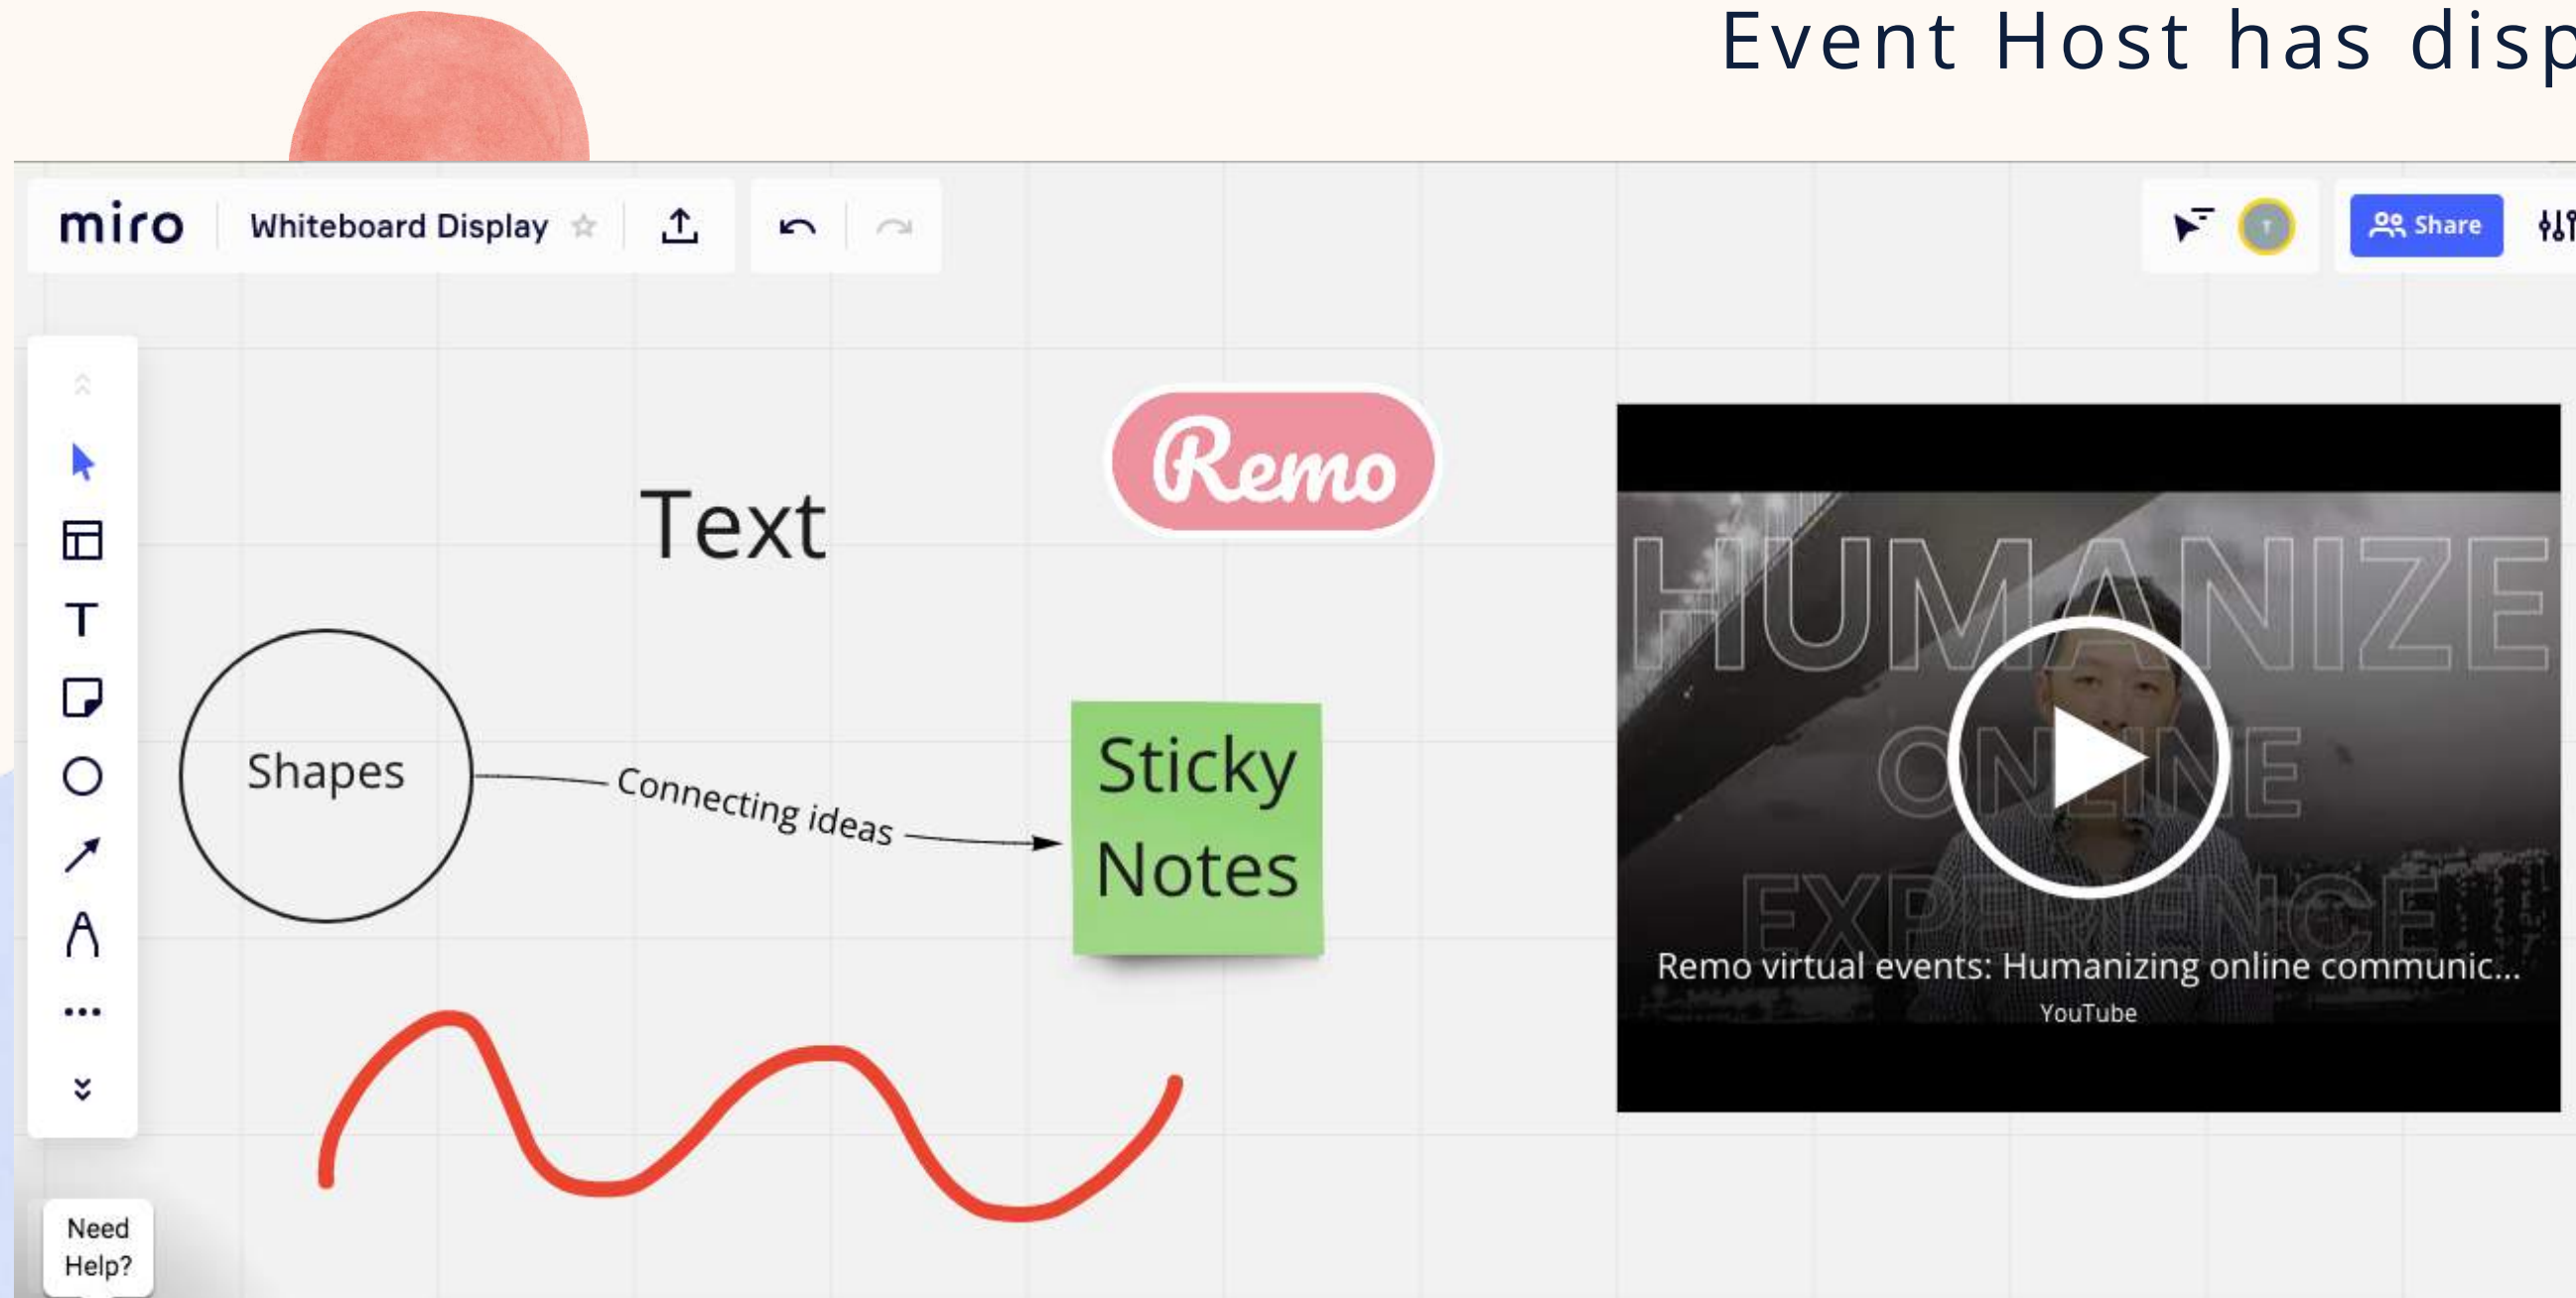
Event Host has disp

miro Whiteboard Display

Share

Remo

Text

Shapes

Connecting ideas

Sticky Notes

HUMANIZE ONLINE EXPERIENCE

Remo virtual events: Humanizing online communic...

YouTube

Need Help?